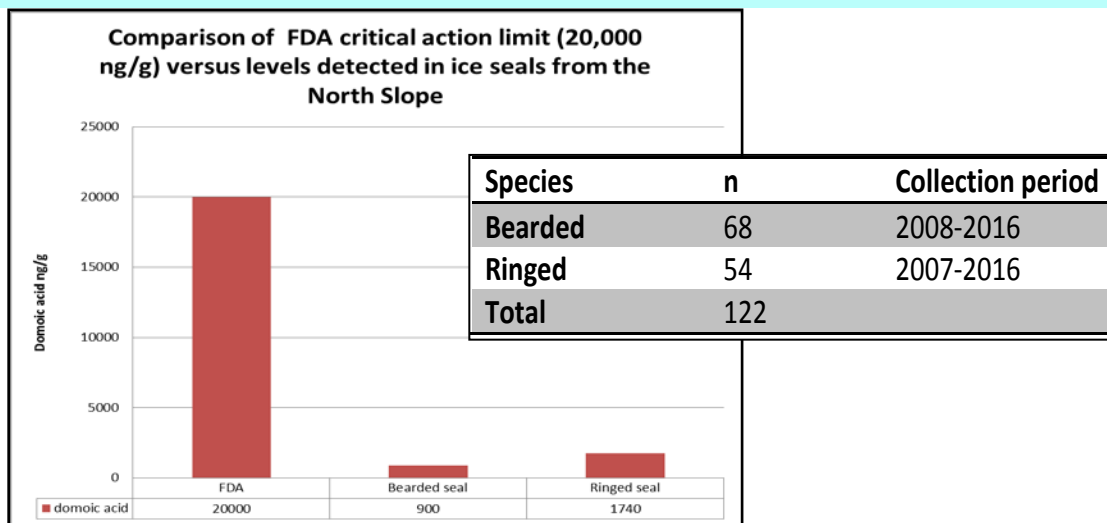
Comparison of FDA critical action limit (20,000 ng/g) versus levels detected in ice seals from the North Slope

25000
20000
15000
10000
5000
0

Domoic acid ng/g

| | FDA | Bearded seal | Ringed seal |
|---|---|---|---|
| domoic acid | 20000 | 900 | 1740 |

| Species | n | Collection period |
|---|---|---|
| Bearded | 68 | 2008-2016 |
| Ringed | 54 | 2007-2016 |
| Total | 122 | |